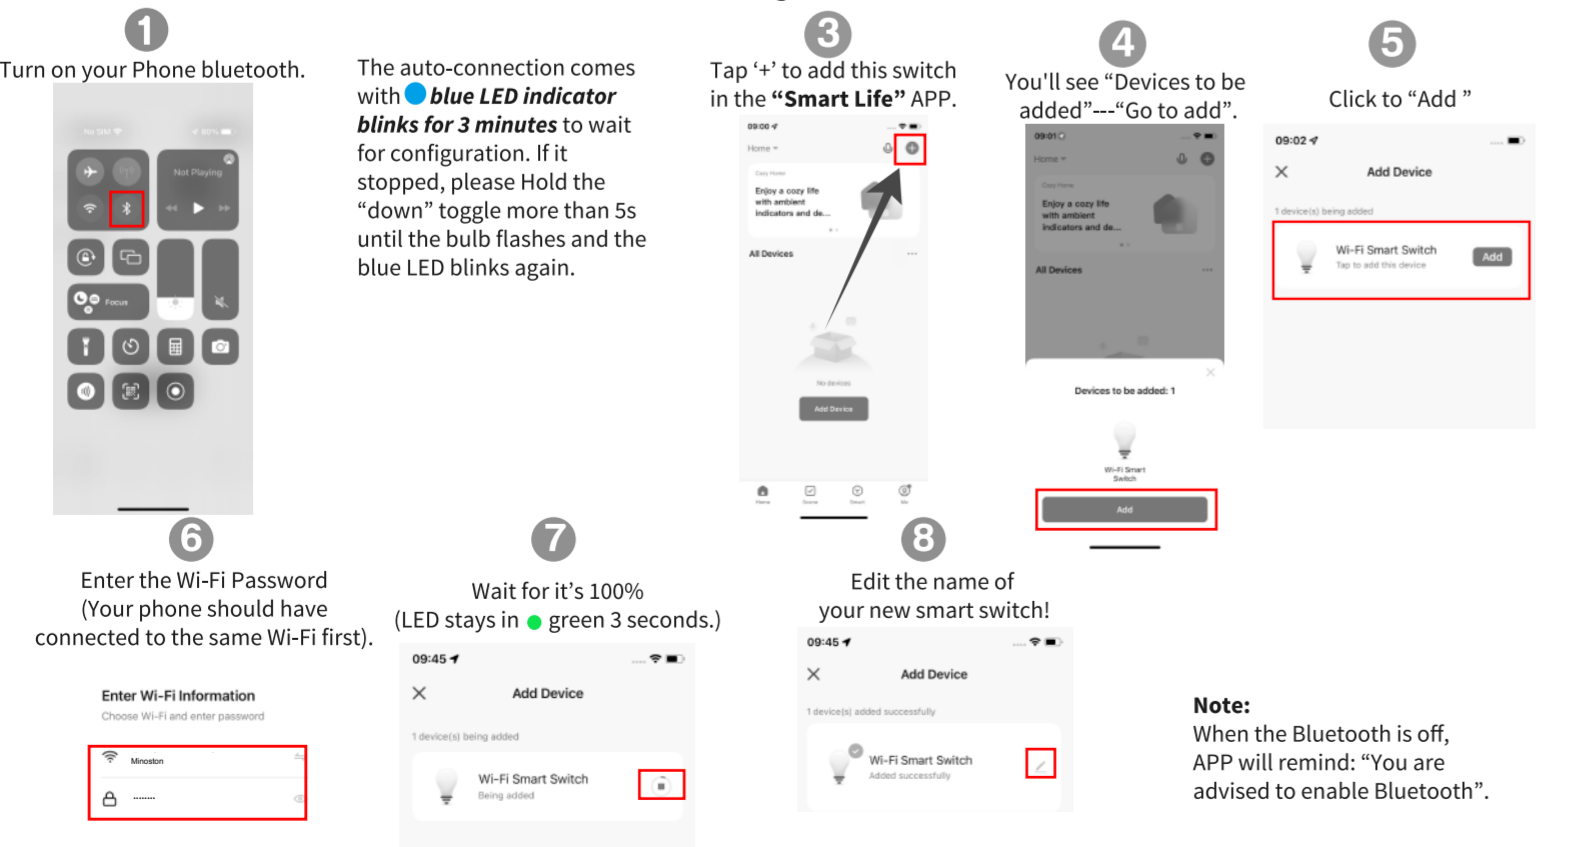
1
Turn on your Phone bluetooth.

No SIM 80%
Not Playing
Focus

The auto-connection comes with blue LED indicator blinks for 3 minutes to wait for configuration. If it stopped, please Hold the “down” toggle more than 5s until the bulb flashes and the blue LED blinks again.

3
Tap ‘+’ to add this switch in the “Smart Life” APP.

09:00
Home
Cozy Home
Enjoy a cozy life with ambient indicators and de...
All Devices
No devices
Add Device

4
You'll see “Devices to be added”---“Go to add”.

09:01
Home
Cozy Home
Enjoy a cozy life with ambient indicators and de...
All Devices
Devices to be added: 1
Wi-Fi Smart Switch
Add

5
Click to “Add ”

09:02
Add Device
1 device(s) being added
Wi-Fi Smart Switch
Tap to add this device
Add

6
Enter the Wi-Fi Password (Your phone should have connected to the same Wi-Fi first).

Enter Wi-Fi Information
Choose Wi-Fi and enter password
Minoston
........

7
Wait for it’s 100%
(LED stays in green 3 seconds.)

09:45
Add Device
1 device(s) being added
Wi-Fi Smart Switch
Being added

8
Edit the name of your new smart switch!

09:45
Add Device
1 device(s) added successfully
Wi-Fi Smart Switch
Added successfully

Note:
When the Bluetooth is off, APP will remind: “You are advised to enable Bluetooth”.